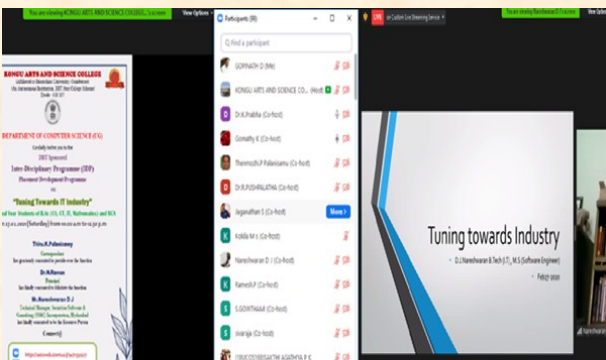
You are viewing KONGU ARTS AND SCIENCE COLLEGE's screen
View Options
Participants (81)
Find a participant
GOPINATH D (Me)
KONGU ARTS AND SCIENCE CO... (Host)
Dr.K.Prabha (Co-host)
Gomathy K (Co-host)
Thenmozhi P Palanisamy (Co-host)
Dr.R.PUSHPALATHA (Co-host)
Jaganathan S (Co-host)
More
Kokila M S (Co-host)
Nareshwaran D J (Co-host)
Ramesh P (Co-host)
S GOWTHAMI (Co-host)
Swarnja (Co-host)
LIVE
on Custom Live Streaming Service
You are viewing Nareshwaran D J's screen
View Options

KONGU ARTS AND SCIENCE COLLEGE
DEPARTMENT OF COMPUTER SCIENCE (UG)
DBT Sponsored
Inter-Disciplinary Programme (IDP)
Placement Development Programme
on
"Tuning Towards IT Industry"
Thiru.N.Palanisamy
Dr.M.Ravesan
Principal
Mr.Nareshwaran D.J
Connect @
https://us02web.zoom.us/j/

Tuning towards Industry
D.J.Nareshwaran B.Tech (I.T), M.S (Software Engineer)
Nareshwar